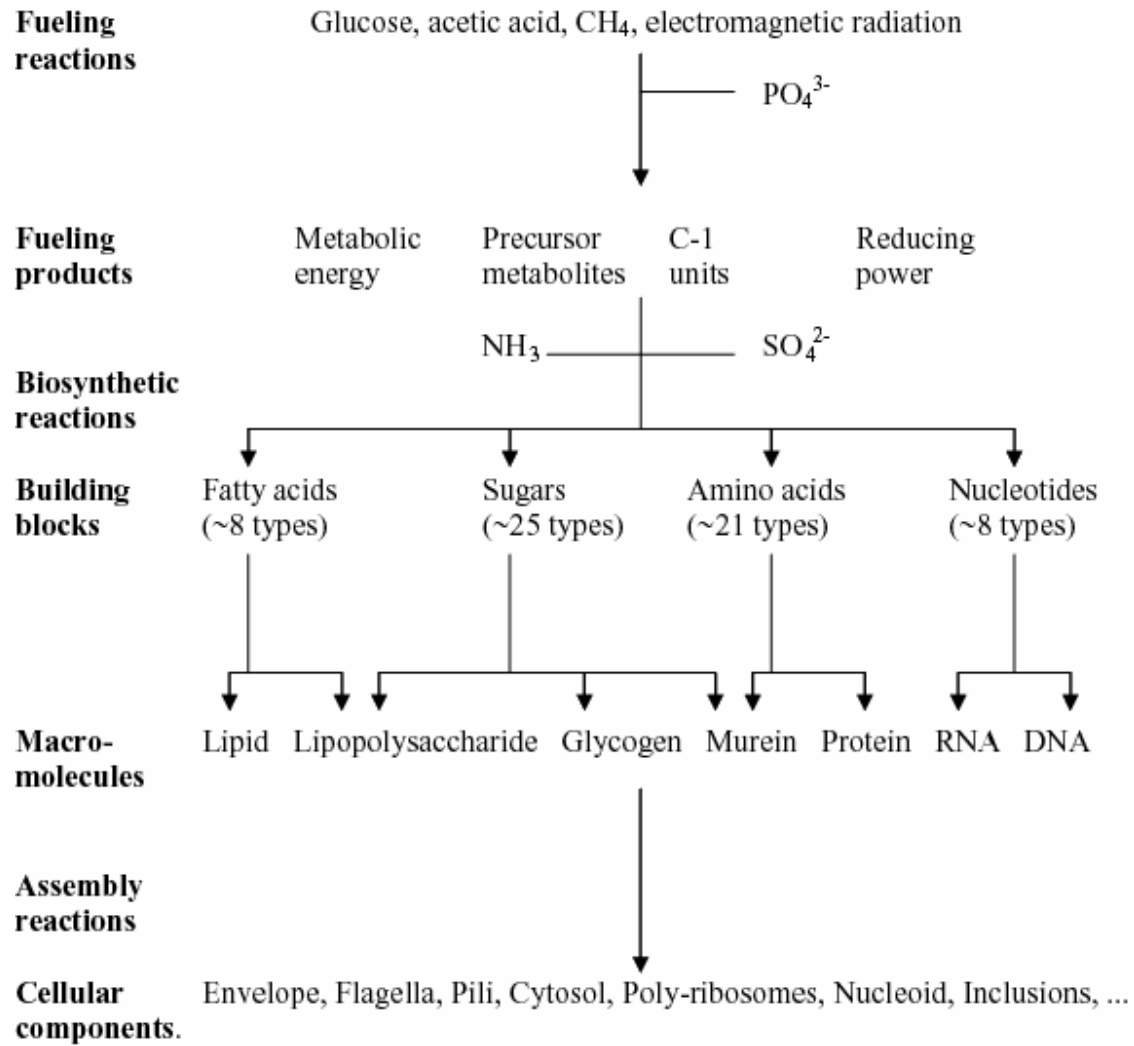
Fueling reactions

Glucose, acetic acid, $CH_4$, electromagnetic radiation

$PO_4^{3-}$

Fueling products

Metabolic energy

Precursor metabolites

C-1 units

Reducing power

$NH_3$

$SO_4^{2-}$

Biosynthetic reactions

Building blocks

Fatty acids (~8 types)

Sugars (~25 types)

Amino acids (~21 types)

Nucleotides (~8 types)

Macro-molecules

Lipid Lipopolysaccharide Glycogen Murein Protein RNA DNA

Assembly reactions

Cellular components.

Envelope, Flagella, Pili, Cytosol, Poly-ribosomes, Nucleoid, Inclusions, ...